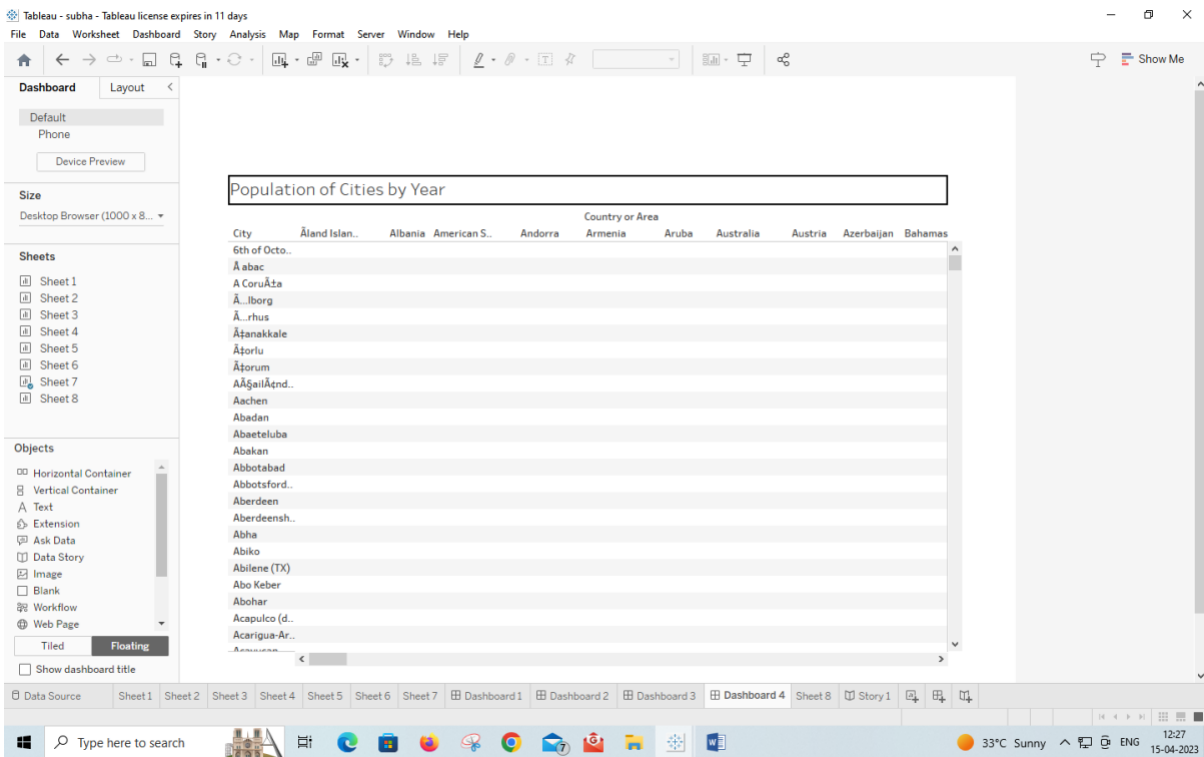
Tableau - subha - Tableau license expires in 11 days

File Data Worksheet Dashboard Story Analysis Map Format Server Window Help

Show Me

Dashboard Layout

Default
Phone

Device Preview

Size

Desktop Browser (1000 x 8...

Sheets

Sheet 1
Sheet 2
Sheet 3
Sheet 4
Sheet 5
Sheet 6
Sheet 7
Sheet 8

Objects

Horizontal Container
Vertical Container
Text
Extension
Ask Data
Data Story
Image
Blank
Workflow
Web Page

Tiled Floating

Show dashboard title

Population of Cities by Year

Country or Area

| City | Åland Islan.. | Albania | American S.. | Andorra | Armenia | Aruba | Australia | Austria | Azerbaijan | Bahamas |
|---|---|---|---|---|---|---|---|---|---|---|
| 6th of Octo.. | | | | | | | | | | |
| Ã abac | | | | | | | | | | |
| A CoruÃ±a | | | | | | | | | | |
| Ã...lborg | | | | | | | | | | |
| Ã...rhus | | | | | | | | | | |
| Ã‡anakkale | | | | | | | | | | |
| Ã‡orlu | | | | | | | | | | |
| Ã‡orum | | | | | | | | | | |
| AÃ§ailÃ¢nd.. | | | | | | | | | | |
| Aachen | | | | | | | | | | |
| Abadan | | | | | | | | | | |
| Abaeteluba | | | | | | | | | | |
| Abakan | | | | | | | | | | |
| Abbotabad | | | | | | | | | | |
| Abbotsford.. | | | | | | | | | | |
| Aberdeen | | | | | | | | | | |
| Aberdeensh.. | | | | | | | | | | |
| Abha | | | | | | | | | | |
| Abiko | | | | | | | | | | |
| Abilene (TX) | | | | | | | | | | |
| Abo Keber | | | | | | | | | | |
| Abohar | | | | | | | | | | |
| Acapulco (d.. | | | | | | | | | | |
| Acarigua-Ar.. | | | | | | | | | | |

Data Source Sheet 1 Sheet 2 Sheet 3 Sheet 4 Sheet 5 Sheet 6 Sheet 7 Dashboard 1 Dashboard 2 Dashboard 3 Dashboard 4 Sheet 8 Story 1

Type here to search

33°C Sunny ENG 12:27 15-04-2023